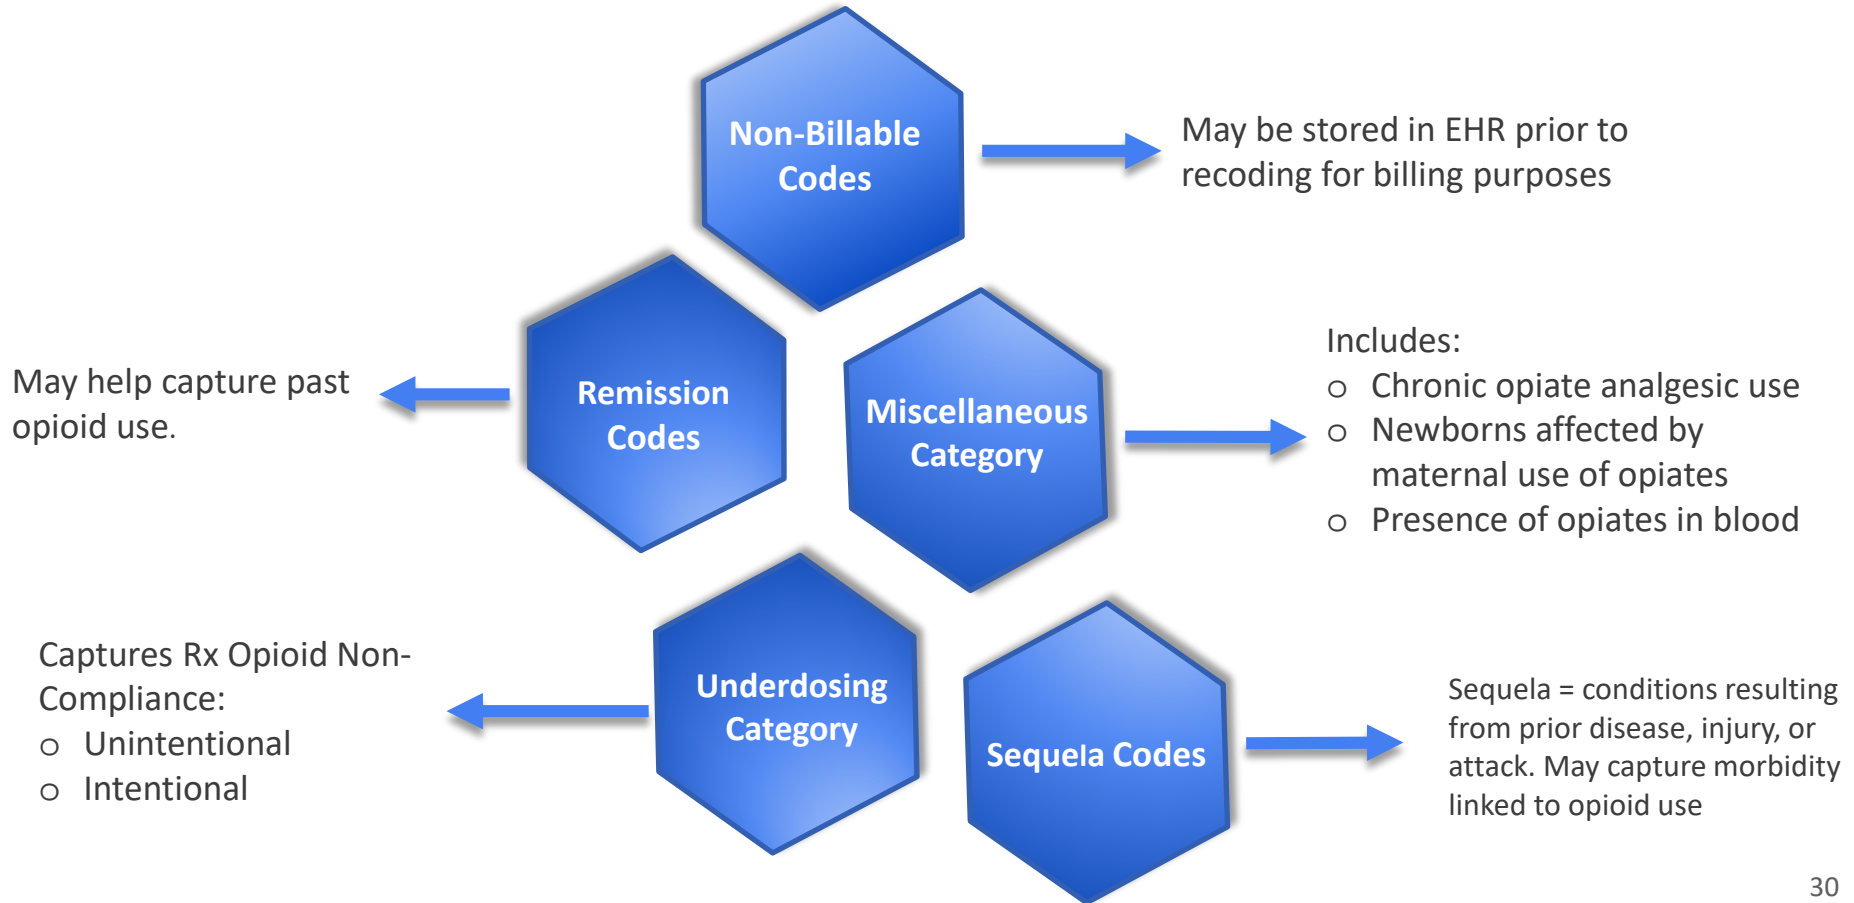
Non-Billable Codes

May be stored in EHR prior to recoding for billing purposes

May help capture past opioid use.

Remission Codes

Miscellaneous Category

Includes:
o Chronic opiate analgesic use
o Newborns affected by maternal use of opiates
o Presence of opiates in blood

Captures Rx Opioid Non-Compliance:
o Unintentional
o Intentional

Underdosing Category

Sequela Codes

Sequela = conditions resulting from prior disease, injury, or attack. May capture morbidity linked to opioid use

30